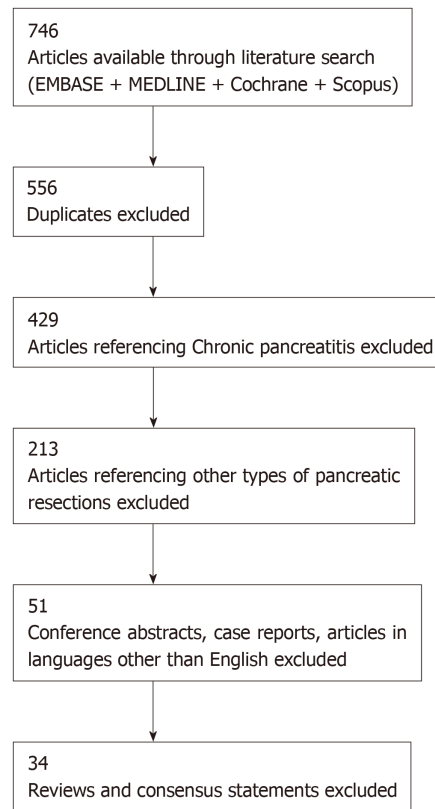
746
Articles available through literature search (EMBASE + MEDLINE + Cochrane + Scopus)

556
Duplicates excluded

429
Articles referencing Chronic pancreatitis excluded

213
Articles referencing other types of pancreatic resections excluded

51
Conference abstracts, case reports, articles in languages other than English excluded

34
Reviews and consensus statements excluded